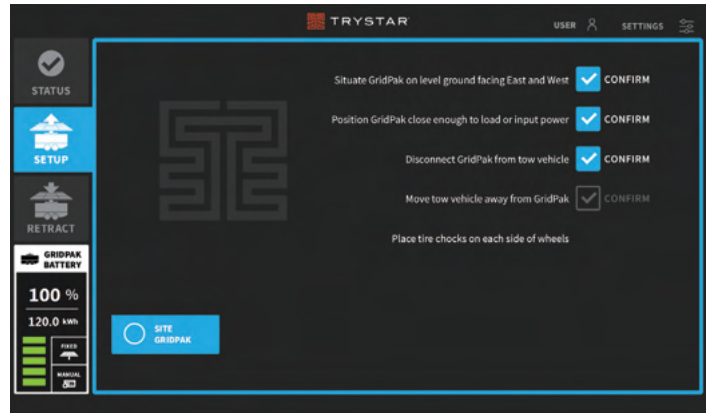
TRYSTAR

USER

SETTINGS

STATUS

SETUP

RETRACT

GRIDPAK BATTERY

100 %

120.0 kWh

FIXED

MANUAL

Situate GridPak on level ground facing East and West CONFIRM

Position GridPak close enough to load or input power CONFIRM

Disconnect GridPak from tow vehicle CONFIRM

Move tow vehicle away from GridPak CONFIRM

Place tire chocks on each side of wheels

SITE GRIDPAK